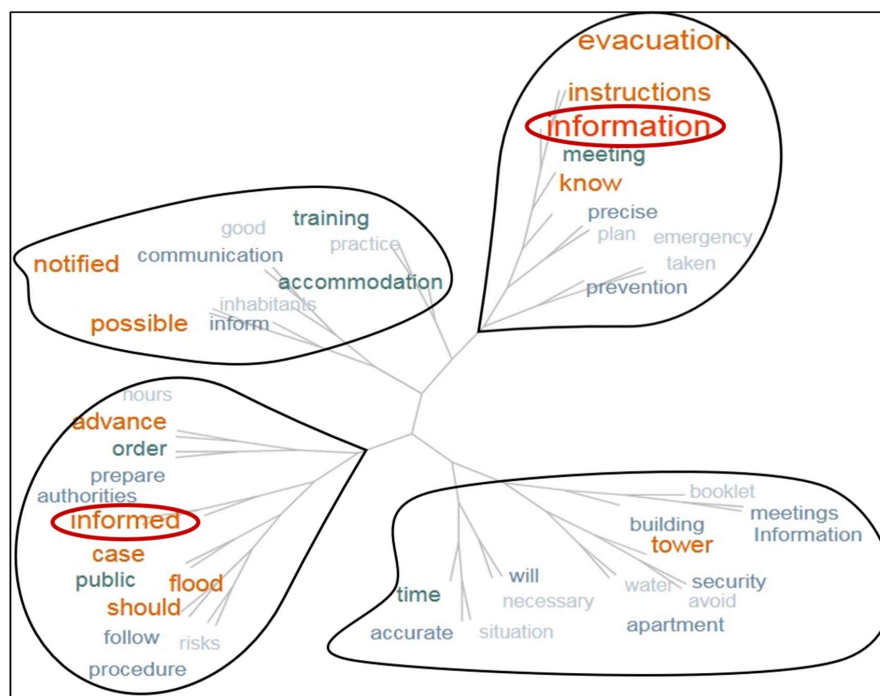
evacuation
instructions
information
meeting
know
precise
plan
emergency
taken
prevention

good
training
practice
notified
communication
accommodation
inhabitants
possible
inform

hours
advance
order
prepare
authorities
informed
case
public
flood
should
follow
risks
procedure

booklet
meetings
Information
building
tower
will
water
security
avoid
time
necessary
accurate
situation
apartment